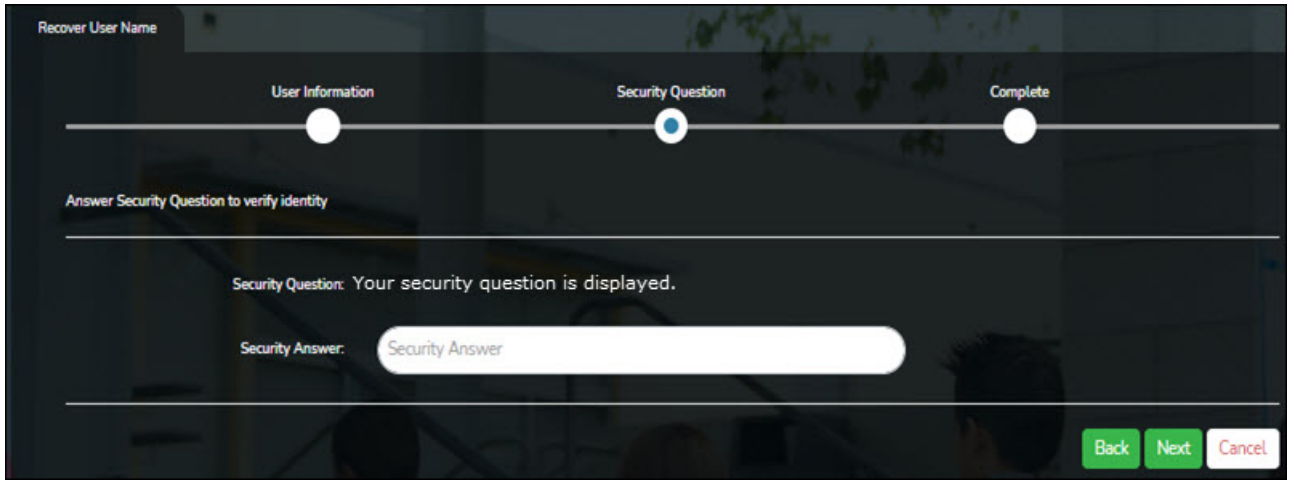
Recover User Name

User Information

Security Question

Complete

Answer Security Question to verify identity

Security Question: Your security question is displayed.

Security Answer: Security Answer

Back Next Cancel